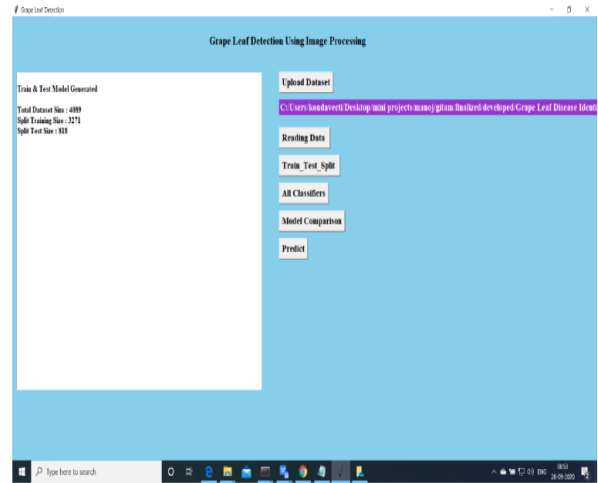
Grape Leaf Detection

Grape Leaf Detection Using Image Processing

Train & Test Model Generated

Total Dataset Size : 4089
Split Training Size : 3271
Split Test Size : 818

Upload Dataset

C:/Users/kondaveeti/Desktop/mini projects/manoj/gitam/finalized/developed/Grape Leaf Disease Identi

Reading Data

Train_Test_Split

All Classifiers

Model Comparison

Predict

Type here to search

ENG

08:53
28-09-2020